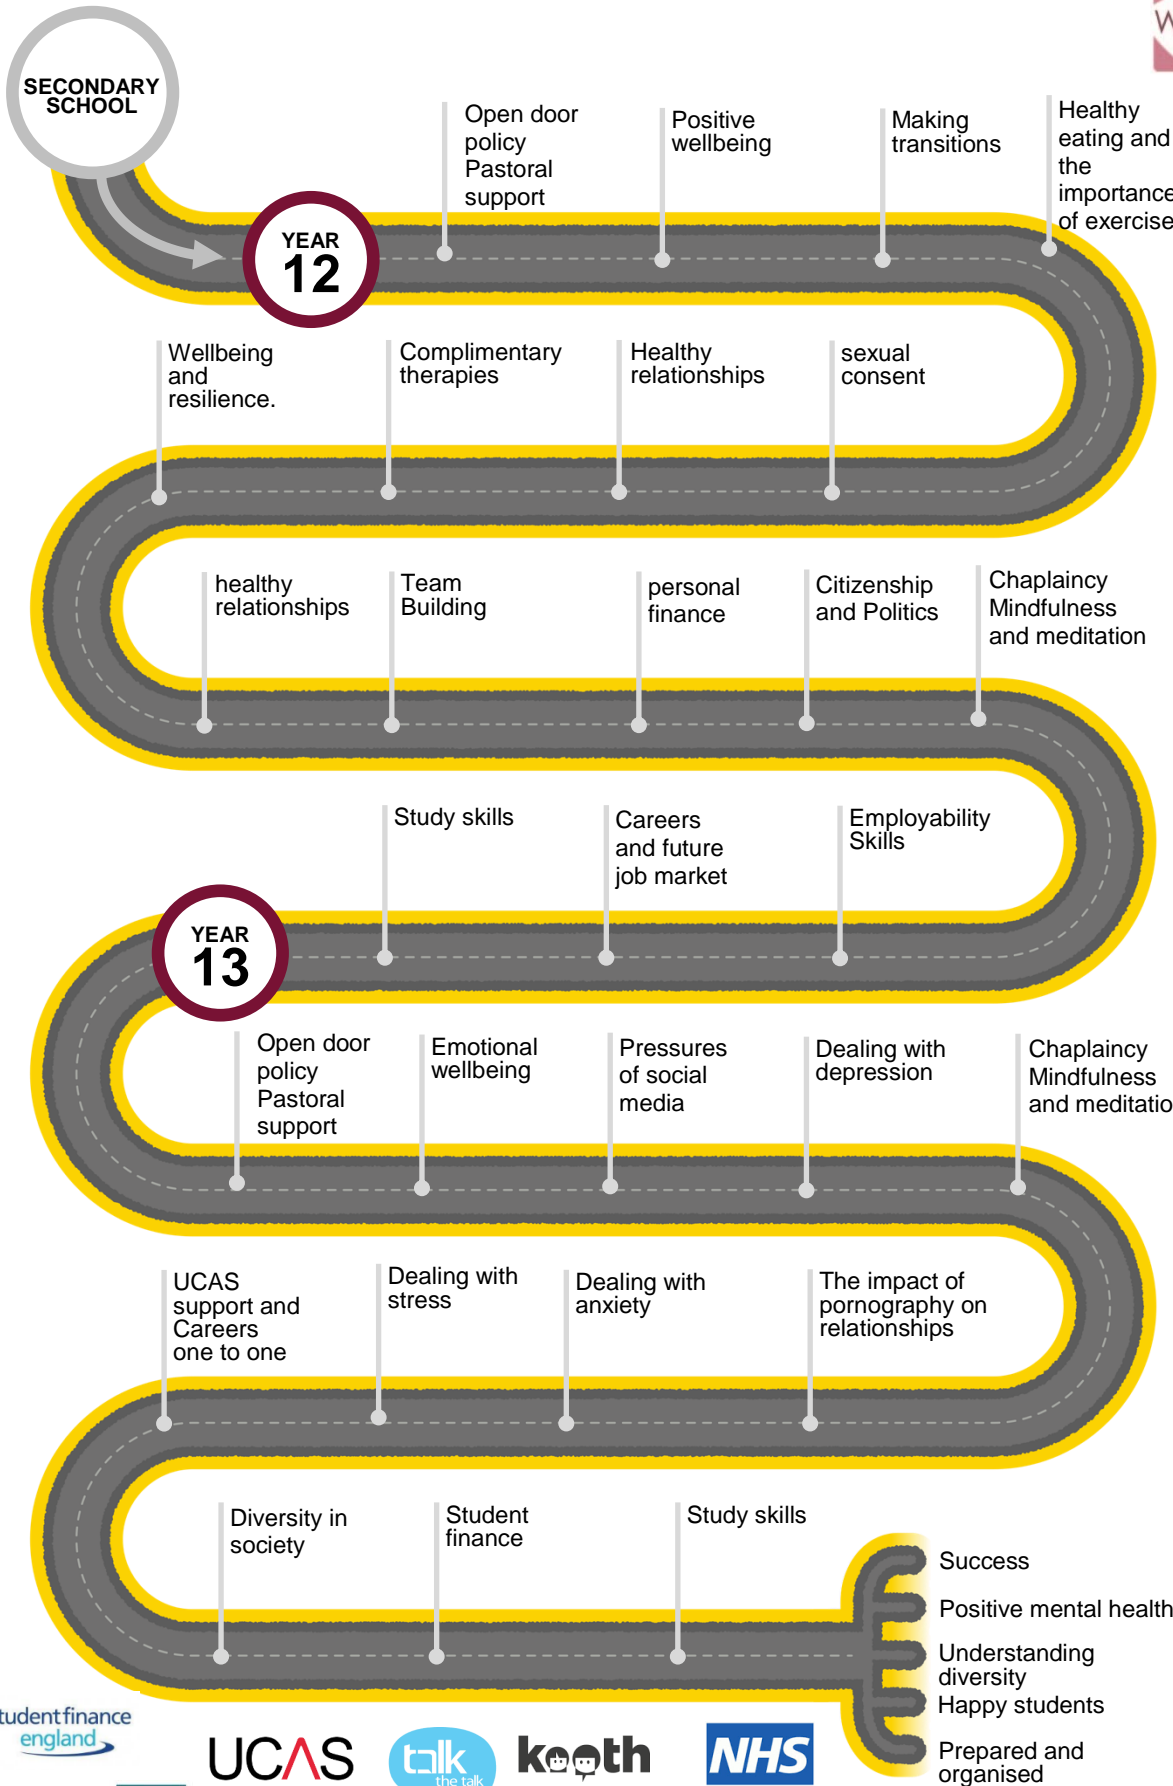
SECONDARY SCHOOL

YEAR 12

Open door policy Pastoral support

Positive wellbeing

Making transitions

Healthy eating and the importance of exercise

Wellbeing and resilience.

Complimentary therapies

Healthy relationships

sexual consent

healthy relationships

Team Building

personal finance

Citizenship and Politics

Chaplaincy Mindfulness and meditation

Study skills

Careers and future job market

Employability Skills

YEAR 13

Open door policy Pastoral support

Emotional wellbeing

Pressures of social media

Dealing with depression

Chaplaincy Mindfulness and meditatio

UCAS support and Careers one to one

Dealing with stress

Dealing with anxiety

The impact of pornography on relationships

Diversity in society

Student finance

Study skills

Success

Positive mental health

Understanding diversity

Happy students

Prepared and organised

tudentfinance england

UCAS

talk the talk

kooth

NHS